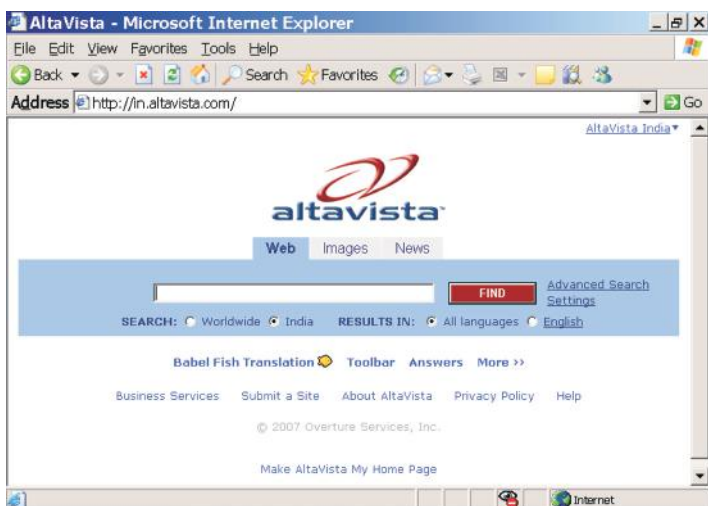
AltaVista - Microsoft Internet Explorer

File Edit View Favorites Tools Help

Back Search Favorites

Address http://in.altavista.com/ Go

AltaVista India

altavista

Web Images News

FIND Advanced Search Settings

SEARCH: Worldwide India RESULTS IN: All languages English

Babel Fish Translation Toolbar Answers More ››

Business Services Submit a Site About AltaVista Privacy Policy Help

© 2007 Overture Services, Inc.

Make AltaVista My Home Page

Internet